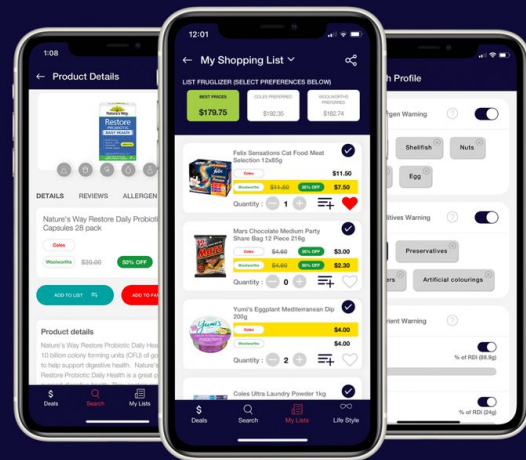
1:08

Product Details

Nature's Way Restore DAILY HEALTH

DETAILS REVIEWS ALLERGEN

Nature's Way Restore Daily Probiotic Capsules 28 pack

Coles

Woolworths $39.00 50% OFF

ADD TO LIST

ADD TO FA

Product details

Nature's Way Restore Probiotic Daily He 10 billion colony forming units (CFU) of go to help support digestive health. Nature's Way Restore Probiotic Daily Health is a

Deals Search My Lists

12:01

My Shopping List

LIST FRUGLIZER (SELECT PREFERENCES BELOW)

| BEST PRICES $179.75 | COLES PREFERRED $192.35 | WOOLWORTHS PREFERRED $182.74 |
|---|---|---|

Felix Sensations Cat Food Meat Selection 12x85g

Coles $11.50
Woolworths $11.50 35% OFF $7.50

Quantity : - 1 +

Mars Chocolate Medium Party Share Bag 12 Piece 216g

Coles $4.60 35% OFF $3.00
Woolworths $4.60 50% OFF $2.30

Quantity : - 0 +

Yumi's Eggplant Mediterranean Dip 200g

Coles $4.00
Woolworths $4.00

Quantity : - 2 +

Coles Ultra Laundry Powder 1kg

Deals Search My Lists Life Style

h Profile

gen Warning

Shellfish Nuts

Egg

itives Warning

Preservatives

ers Artificial colourings

rient Warning

% of RDI (88.8g)

% of RDI (24g)